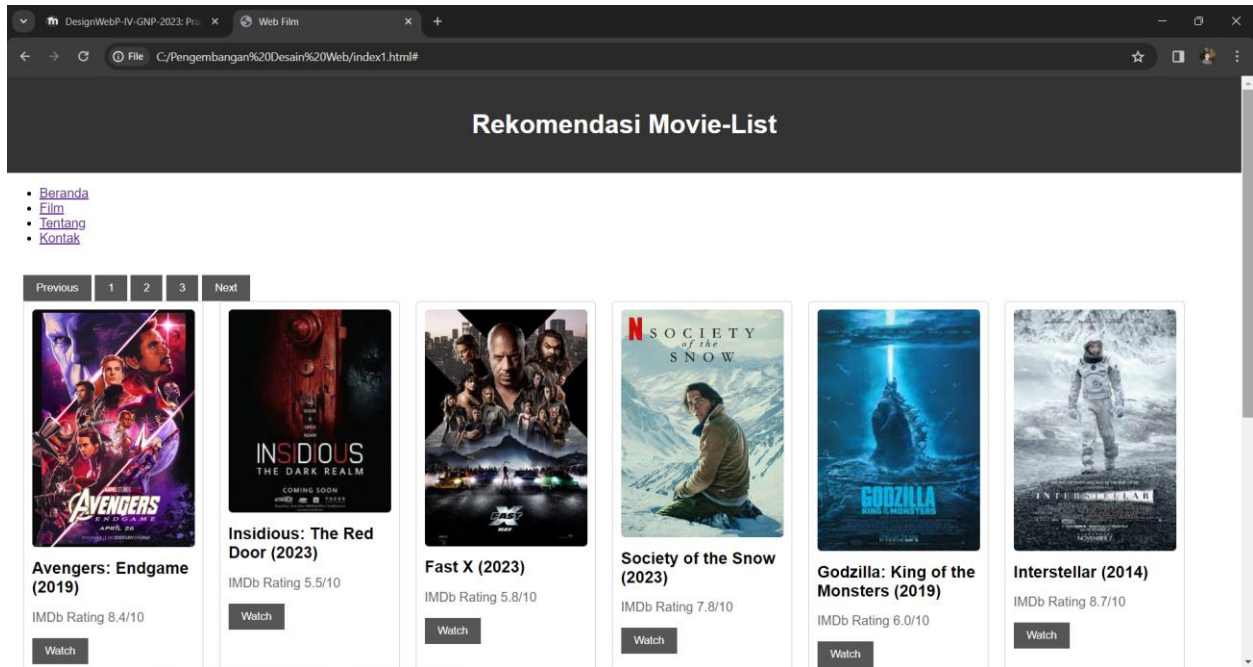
DesignWebP-IV-GNP-2023: Pra ×
Web Film ×
+

File C:/Pengembangan%20Desain%20Web/index1.html#

Rekomendasi Movie-List

- Beranda
- Film
- Tentang
- Kontak

Previous 1 2 3 Next

AVENGERS ENDGAME APRIL 26

Avengers: Endgame (2019)

IMDb Rating 8.4/10

Watch

INSIDIOUS THE DARK REALM COMING SOON

Insidious: The Red Door (2023)

IMDb Rating 5.5/10

Watch

FAST X

Fast X (2023)

IMDb Rating 5.8/10

Watch

N SOCIETY of the SNOW

Society of the Snow (2023)

IMDb Rating 7.8/10

Watch

GODZILLA KING OF THE MONSTERS

Godzilla: King of the Monsters (2019)

IMDb Rating 6.0/10

Watch

INTERSTELLAR NOVEMBER 7

Interstellar (2014)

IMDb Rating 8.7/10

Watch